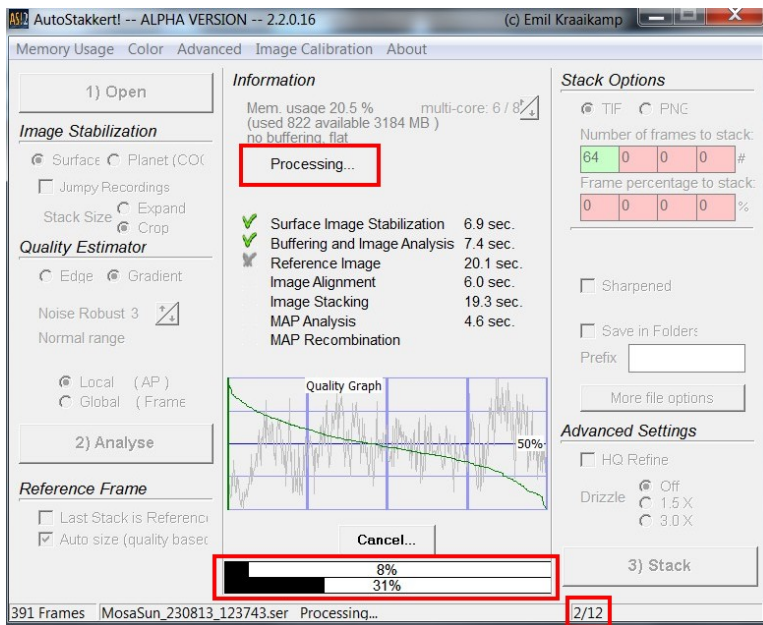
AS!2 AutoStakkert! -- ALPHA VERSION -- 2.2.0.16 (c) Emil Kraaikamp

Memory Usage Color Advanced Image Calibration About

1) Open

Image Stabilization

Surface Planet (COG

Jumpy Recordings

Stack Size Expand Crop

Quality Estimator

Edge Gradient

Noise Robust 3

Normal range

Local (AP)
Global (Frame

2) Analyse

Reference Frame

Last Stack is Reference

Auto size (quality based

Information

Mem. usage 20.5 % multi-core: 6 / 8
(used 822 available 3184 MB)
no buffering, flat

Processing...

| | | |
|---|---|---|
| ✔ | Surface Image Stabilization | 6.9 sec. |
| ✔ | Buffering and Image Analysis | 7.4 sec. |
| ✘ | Reference Image | 20.1 sec. |
| | Image Alignment | 6.0 sec. |
| | Image Stacking | 19.3 sec. |
| | MAP Analysis | 4.6 sec. |
| | MAP Recombination | |

Quality Graph

50%

Cancel...

8%

31%

Stack Options

TIF PNG

Number of frames to stack:

| 64 | 0 | 0 | 0 | # |
|---|---|---|---|---|

Frame percentage to stack:

| 0 | 0 | 0 | 0 | % |
|---|---|---|---|---|

Sharpened

Save in Folders

Prefix

More file options

Advanced Settings

HQ Refine

Drizzle Off 1.5 X 3.0 X

3) Stack

391 Frames MosaSun_230813_123743.ser Processing... 2/12